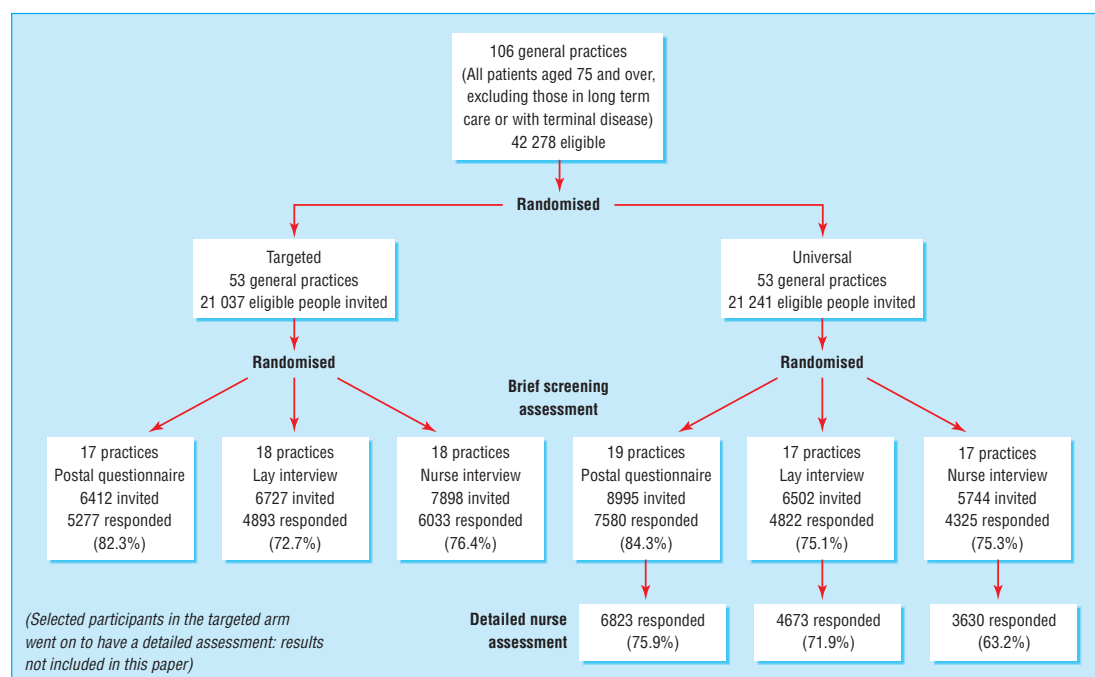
106 general practices
(All patients aged 75 and over, excluding those in long term care or with terminal disease)
42 278 eligible

Randomised

Targeted
53 general practices
21 037 eligible people invited

Universal
53 general practices
21 241 eligible people invited

Randomised

Randomised

Brief screening assessment

17 practices
Postal questionnaire
6412 invited
5277 responded
(82.3%)

18 practices
Lay interview
6727 invited
4893 responded
(72.7%)

18 practices
Nurse interview
7898 invited
6033 responded
(76.4%)

19 practices
Postal questionnaire
8995 invited
7580 responded
(84.3%)

17 practices
Lay interview
6502 invited
4822 responded
(75.1%)

17 practices
Nurse interview
5744 invited
4325 responded
(75.3%)

(Selected participants in the targeted arm went on to have a detailed assessment: results not included in this paper)

Detailed nurse assessment

6823 responded
(75.9%)

4673 responded
(71.9%)

3630 responded
(63.2%)